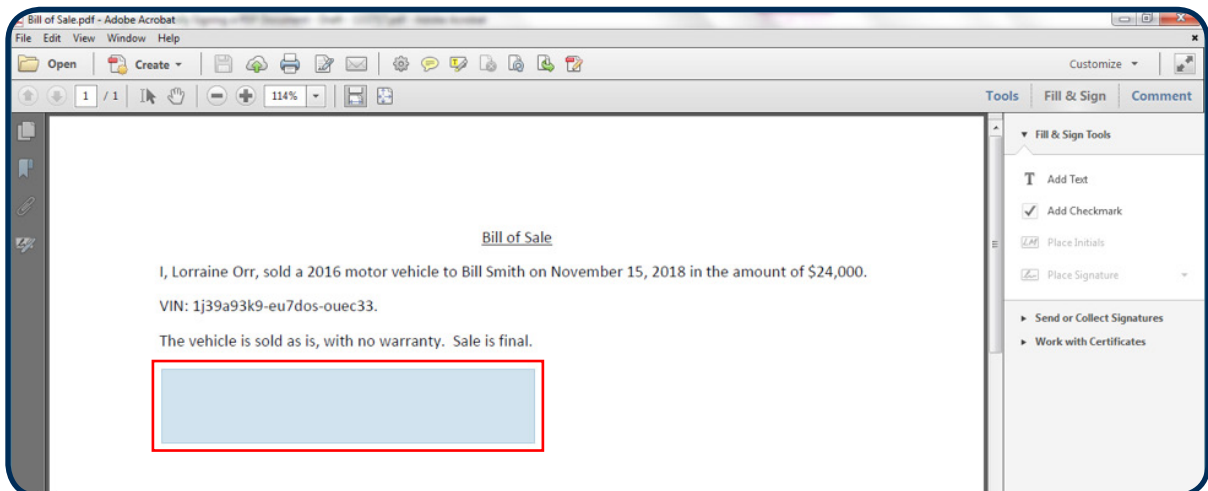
Bill of Sale.pdf - Adobe Acrobat

File Edit View Window Help

Open Create

Customize

1 / 1 114%

Tools Fill & Sign Comment

Bill of Sale

I, Lorraine Orr, sold a 2016 motor vehicle to Bill Smith on November 15, 2018 in the amount of $24,000.

VIN: 1j39a93k9-eu7dos-ouec33.

The vehicle is sold as is, with no warranty. Sale is final.

Fill & Sign Tools

Add Text

Add Checkmark

Place Initials

Place Signature

Send or Collect Signatures

Work with Certificates